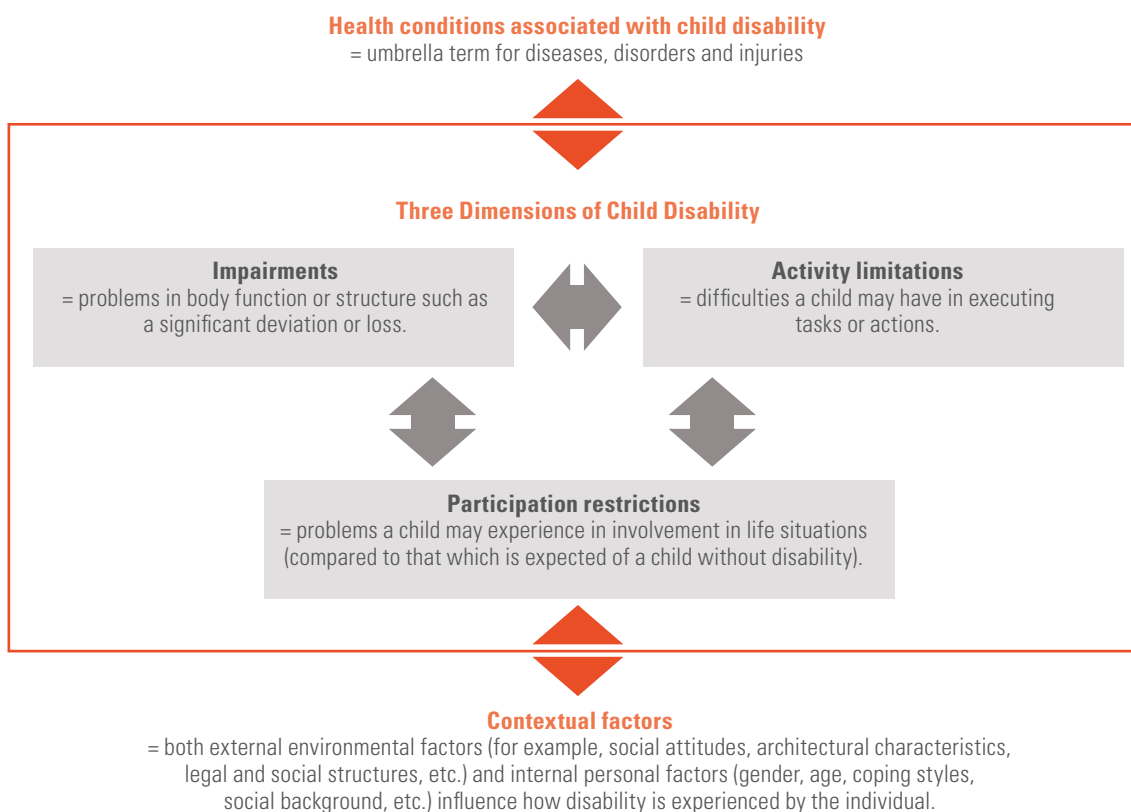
Health conditions associated with child disability
= umbrella term for diseases, disorders and injuries

Three Dimensions of Child Disability

Impairments
= problems in body function or structure such as a significant deviation or loss.

Activity limitations
= difficulties a child may have in executing tasks or actions.

Participation restrictions
= problems a child may experience in involvement in life situations (compared to that which is expected of a child without disability).

Contextual factors
= both external environmental factors (for example, social attitudes, architectural characteristics, legal and social structures, etc.) and internal personal factors (gender, age, coping styles, social background, etc.) influence how disability is experienced by the individual.